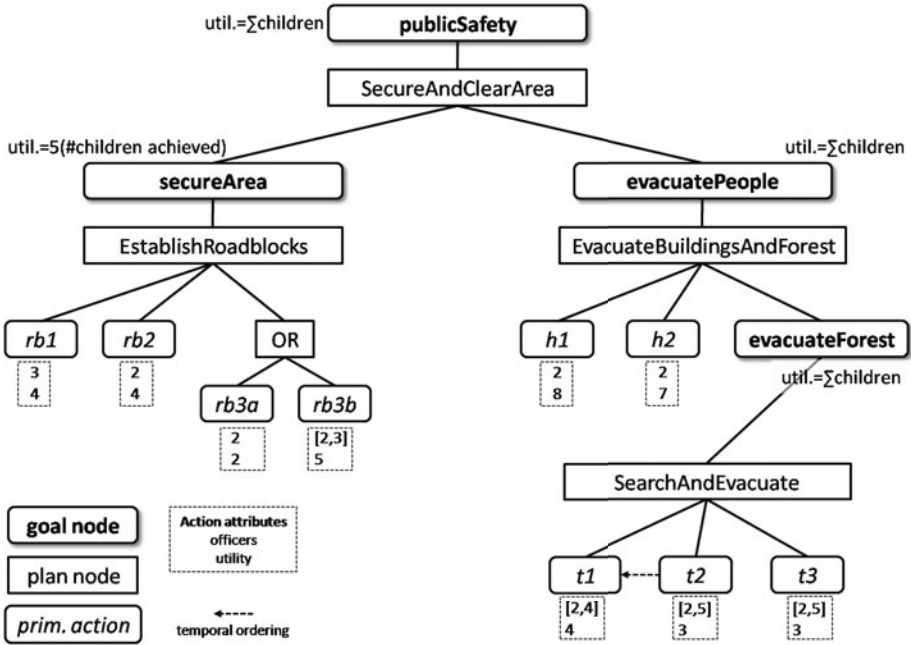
util.=∑children

publicSafety

SecureAndClearArea

util.=5(#children achieved)

util.=∑children

secureArea

evacuatePeople

EstablishRoadblocks

EvacuateBuildingsAndForest

rb1
3
4

rb2
2
4

OR

rb3a
2
2

rb3b
[2,3]
5

h1
2
8

h2
2
7

evacuateForest

util.=∑children

SearchAndEvacuate

t1
[2,4]
4

t2
[2,5]
3

t3
[2,5]
3

goal node

plan node

prim. action

Action attributes
officers
utility

temporal ordering